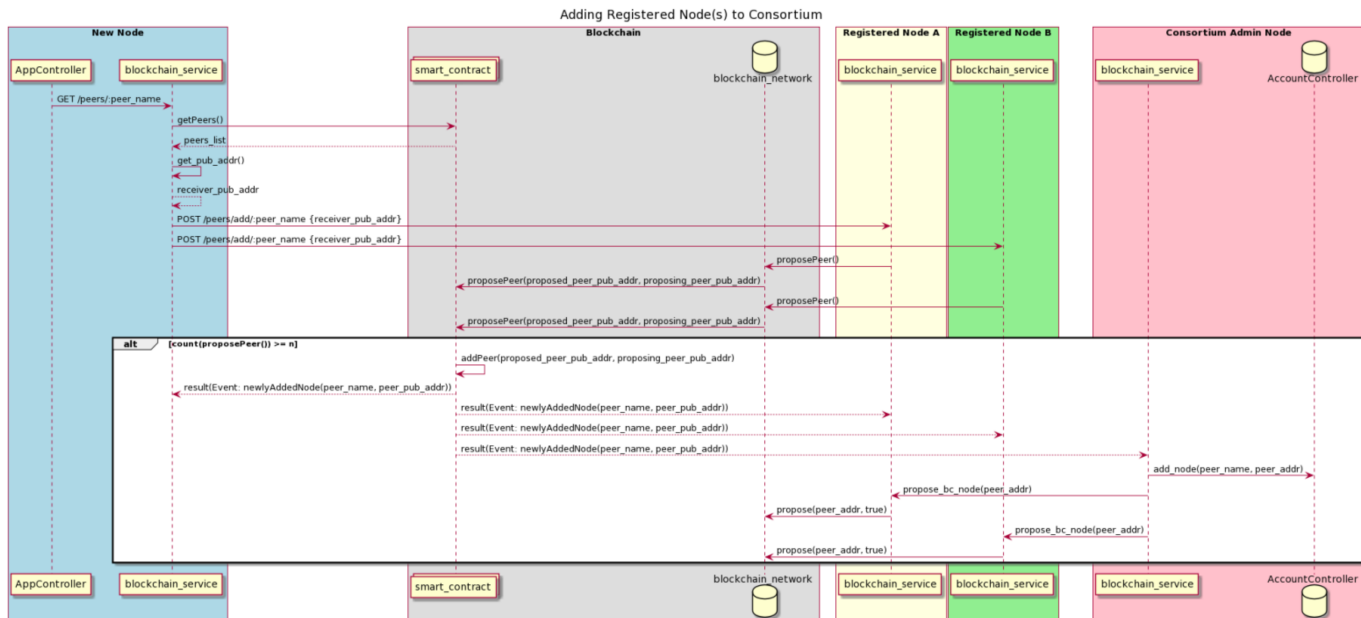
Adding Registered Node(s) to Consortium

New Node
AppController
blockchain_service

Blockchain
smart_contract
blockchain_network

Registered Node A
blockchain_service

Registered Node B
blockchain_service

Consortium Admin Node
blockchain_service
AccountController

GET /peers/:peer_name
getPeers()
peers_list
get_pub_addr()
receiver_pub_addr
POST /peers/add/:peer_name {receiver_pub_addr}
POST /peers/add/:peer_name {receiver_pub_addr}
proposePeer()
proposePeer(proposed_peer_pub_addr, proposing_peer_pub_addr)
proposePeer()
proposePeer(proposed_peer_pub_addr, proposing_peer_pub_addr)

alt [count(proposePeer()) >= n]
addPeer(proposed_peer_pub_addr, proposing_peer_pub_addr)
result(Event: newlyAddedNode(peer_name, peer_pub_addr))
result(Event: newlyAddedNode(peer_name, peer_pub_addr))
result(Event: newlyAddedNode(peer_name, peer_pub_addr))
result(Event: newlyAddedNode(peer_name, peer_pub_addr))
add_node(peer_name, peer_addr)
propose_bc_node(peer_addr)
propose(peer_addr, true)
propose_bc_node(peer_addr)
propose(peer_addr, true)

AppController
blockchain_service
smart_contract
blockchain_network
blockchain_service
blockchain_service
blockchain_service
AccountController